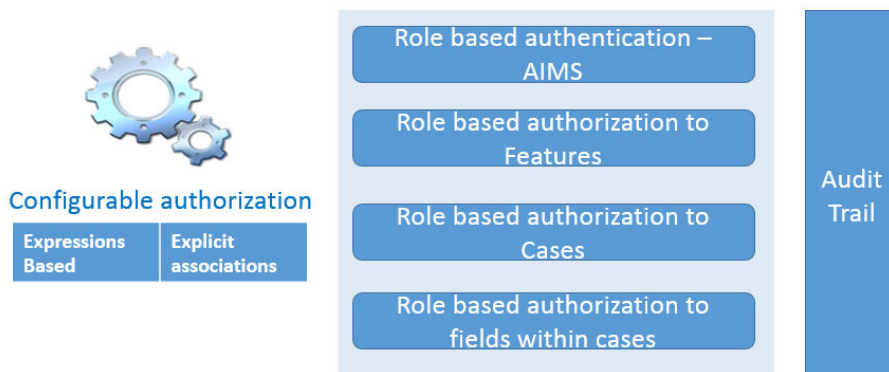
Configurable authorization

| Expressions Based | Explicit associations |
|---|---|

Role based authentication – AIMS

Role based authorization to Features

Role based authorization to Cases

Role based authorization to fields within cases

Audit Trail